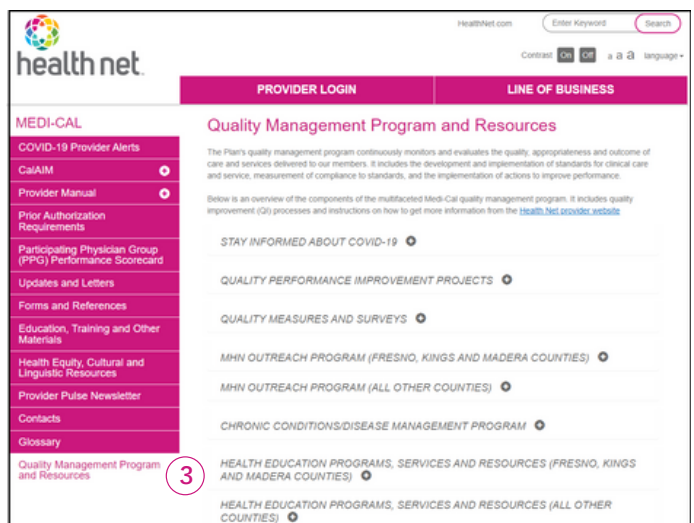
health net.

HealthNet.com

Enter Keyword

Search

Contrast On Off a a a language

PROVIDER LOGIN

LINE OF BUSINESS

MEDI-CAL

COVID-19 Provider Alerts

CalAIM

Provider Manual

Prior Authorization Requirements

Participating Physician Group (PPG) Performance Scorecard

Updates and Letters

Forms and References

Education, Training and Other Materials

Health Equity, Cultural and Linguistic Resources

Provider Pulse Newsletter

Contacts

Glossary

Quality Management Program and Resources

3

Quality Management Program and Resources

The Plan's quality management program continuously monitors and evaluates the quality, appropriateness and outcome of care and services delivered to our members. It includes the development and implementation of standards for clinical care and service, measurement of compliance to standards, and the implementation of actions to improve performance.

Below is an overview of the components of the multifaceted Medi-Cal quality management program. It includes quality improvement (QI) processes and instructions on how to get more information from the Health Net provider website

STAY INFORMED ABOUT COVID-19

QUALITY PERFORMANCE IMPROVEMENT PROJECTS

QUALITY MEASURES AND SURVEYS

MHN OUTREACH PROGRAM (FRESNO, KINGS AND MADERA COUNTIES)

MHN OUTREACH PROGRAM (ALL OTHER COUNTIES)

CHRONIC CONDITIONS/DISEASE MANAGEMENT PROGRAM

HEALTH EDUCATION PROGRAMS, SERVICES AND RESOURCES (FRESNO, KINGS AND MADERA COUNTIES)

HEALTH EDUCATION PROGRAMS, SERVICES AND RESOURCES (ALL OTHER COUNTIES)